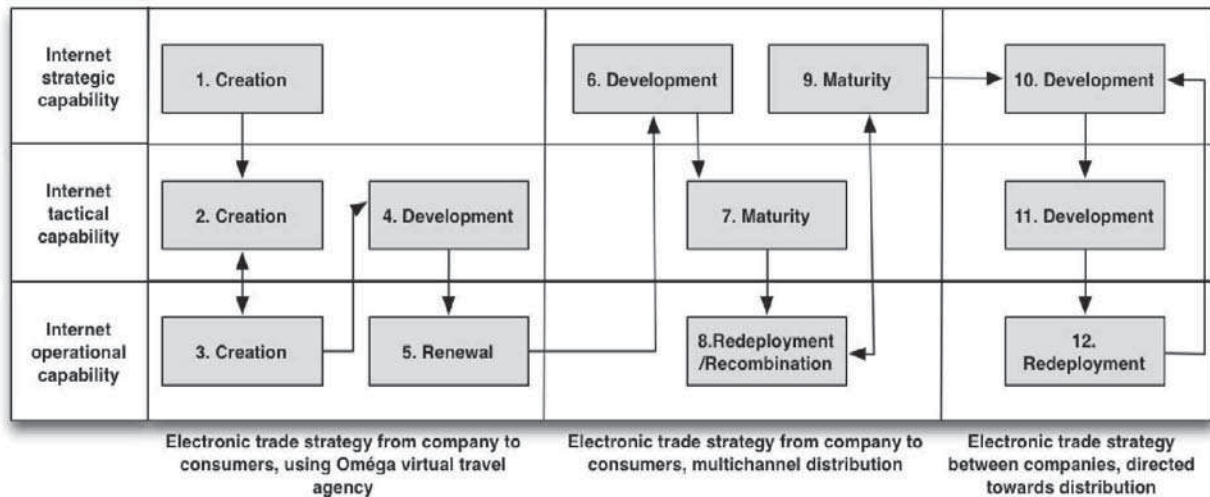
| | | | |
|---|---|---|---|
| Internet strategic capability | 1. Creation | 6. Development 9. Maturity | 10. Development |
| Internet tactical capability | 2. Creation 4. Development | 7. Maturity | 11. Development |
| Internet operational capability | 3. Creation 5. Renewal | 8.Redeployment /Recombination | 12. Redeployment |

Electronic trade strategy from company to consumers, using Oméga virtual travel agency

Electronic trade strategy from company to consumers, multichannel distribution

Electronic trade strategy between companies, directed towards distribution